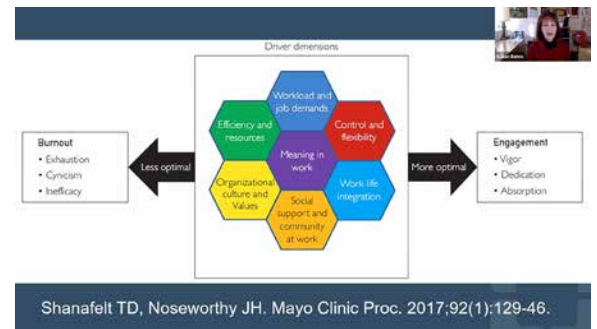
Driver dimensions

Burnout
• Exhaustion
• Cynicism
• Inefficacy

Less optimal

Workload and job demands

Efficiency and resources

Control and flexibility

Meaning in work

Organizational culture and Values

Work life integration

Social support and community at work

More optimal

Engagement
• Vigor
• Dedication
• Absorption

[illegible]

Shanafelt TD, Noseworthy JH. Mayo Clinic Proc. 2017;92(1):129-46.